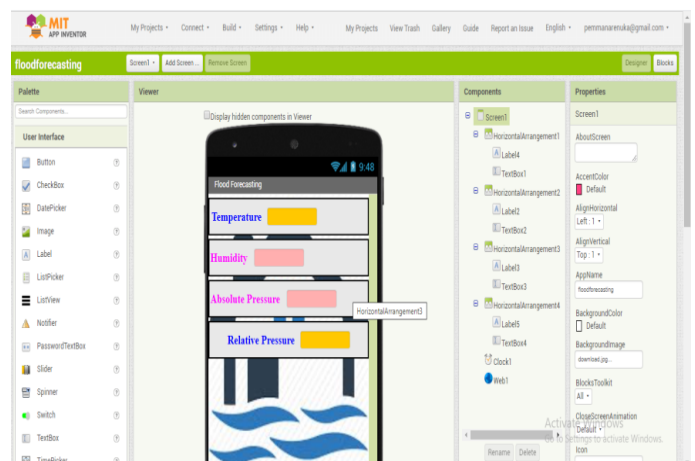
MIT APP INVENTOR

My Projects ▾ Connect ▾ Build ▾ Settings ▾ Help ▾ My Projects View Trash Gallery Guide Report an Issue English ▾ pemmanarenuka@gmail.com ▾

floodforecasting Screen1 ▾ Add Screen... Remove Screen Designer Blocks

Palette

Search Components...

User Interface

Button
CheckBox
DatePicker
Image
Label
ListPicker
ListView
Notifier
PasswordTextBox
Slider
Spinner
Switch
TextBox
TimePicker

Viewer

Display hidden components in Viewer

9:48

Flood Forecasting

Temperature

Humidity

Absolute Pressure

HorizontalArrangement3

Relative Pressure

Components

Screen1
HorizontalArrangement1
Label4
TextBox1
HorizontalArrangement2
Label2
TextBox2
HorizontalArrangement3
Label3
TextBox3
HorizontalArrangement4
Label5
TextBox4
Clock1
Web1

Rename Delete

Properties

Screen1

AboutScreen

AccentColor
Default

AlignHorizontal
Left : 1 ▾

AlignVertical
Top : 1 ▾

AppName
floodforecasting

BackgroundColor
Default

BackgroundImage
download.jpg...

BlocksToolkit
All ▾

CloseScreenAnimation
Default ▾

Icon

Activate Windows
Go to Settings to activate Windows.